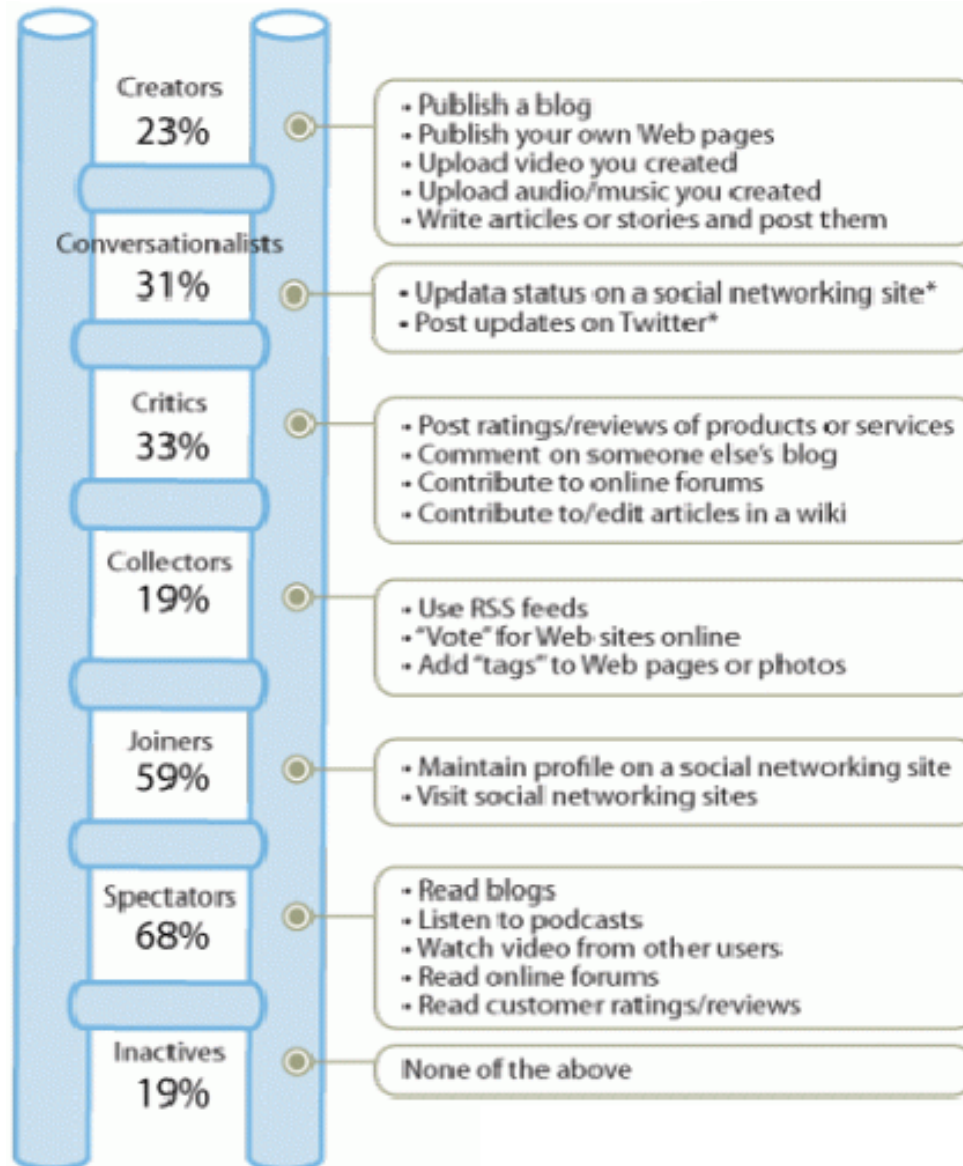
Creators
23%

• Publish a blog
• Publish your own Web pages
• Upload video you created
• Upload audio/music you created
• Write articles or stories and post them

Conversationalists
31%

• Updata status on a social networking site*
• Post updates on Twitter*

Critics
33%

• Post ratings/reviews of products or services
• Comment on someone else's blog
• Contribute to online forums
• Contribute to/edit articles in a wiki

Collectors
19%

• Use RSS feeds
• "Vote" for Web sites online
• Add "tags" to Web pages or photos

Joiners
59%

• Maintain profile on a social networking site
• Visit social networking sites

Spectators
68%

• Read blogs
• Listen to podcasts
• Watch video from other users
• Read online forums
• Read customer ratings/reviews

Inactives
19%

None of the above